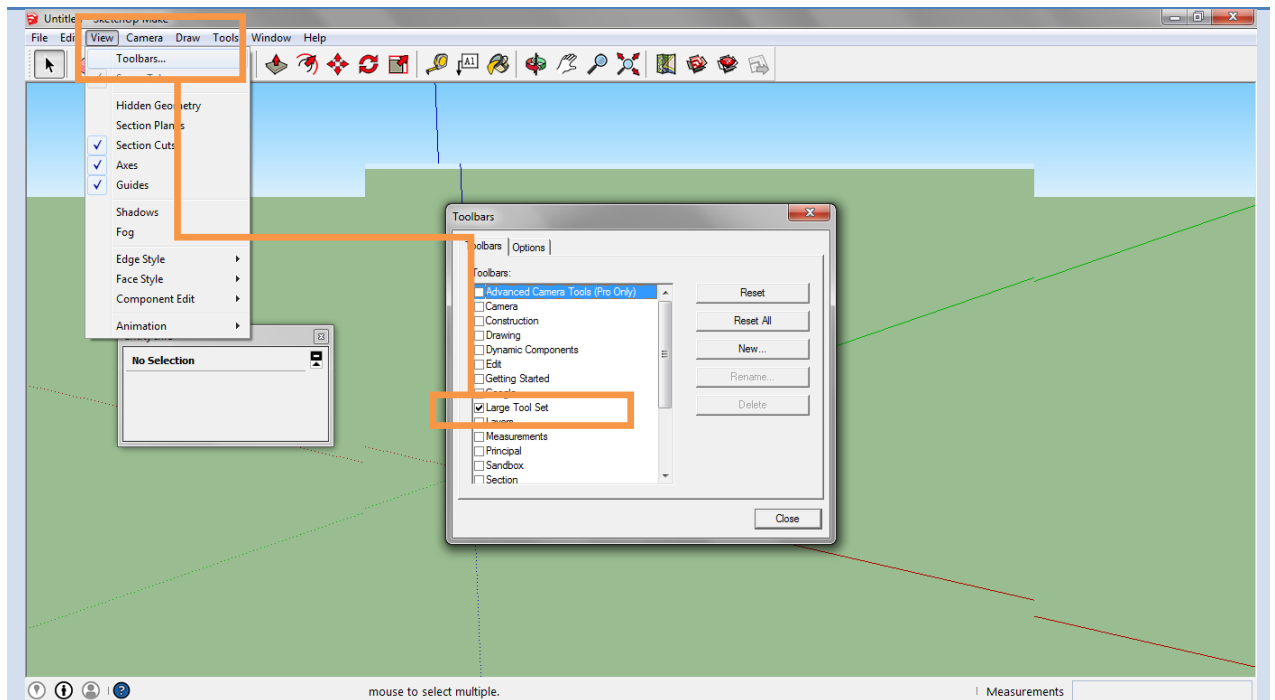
Untitled - SketchUp Make

File Edit View Camera Draw Tools Window Help

Toolbars...

Hidden Geometry
Section Planes
Section Cuts
Axes
Guides

Shadows
Fog

Edge Style
Face Style
Component Edit

Animation

No Selection

Toolbars

Toolbars | Options

Toolbars:

Advanced Camera Tools (Pro Only)
Camera
Construction
Drawing
Dynamic Components
Edit
Getting Started
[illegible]
Large Tool Set
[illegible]
Measurements
Principal
Sandbox
Section

Reset
Reset All
New...
Rename...
Delete

Close

mouse to select multiple.

Measurements